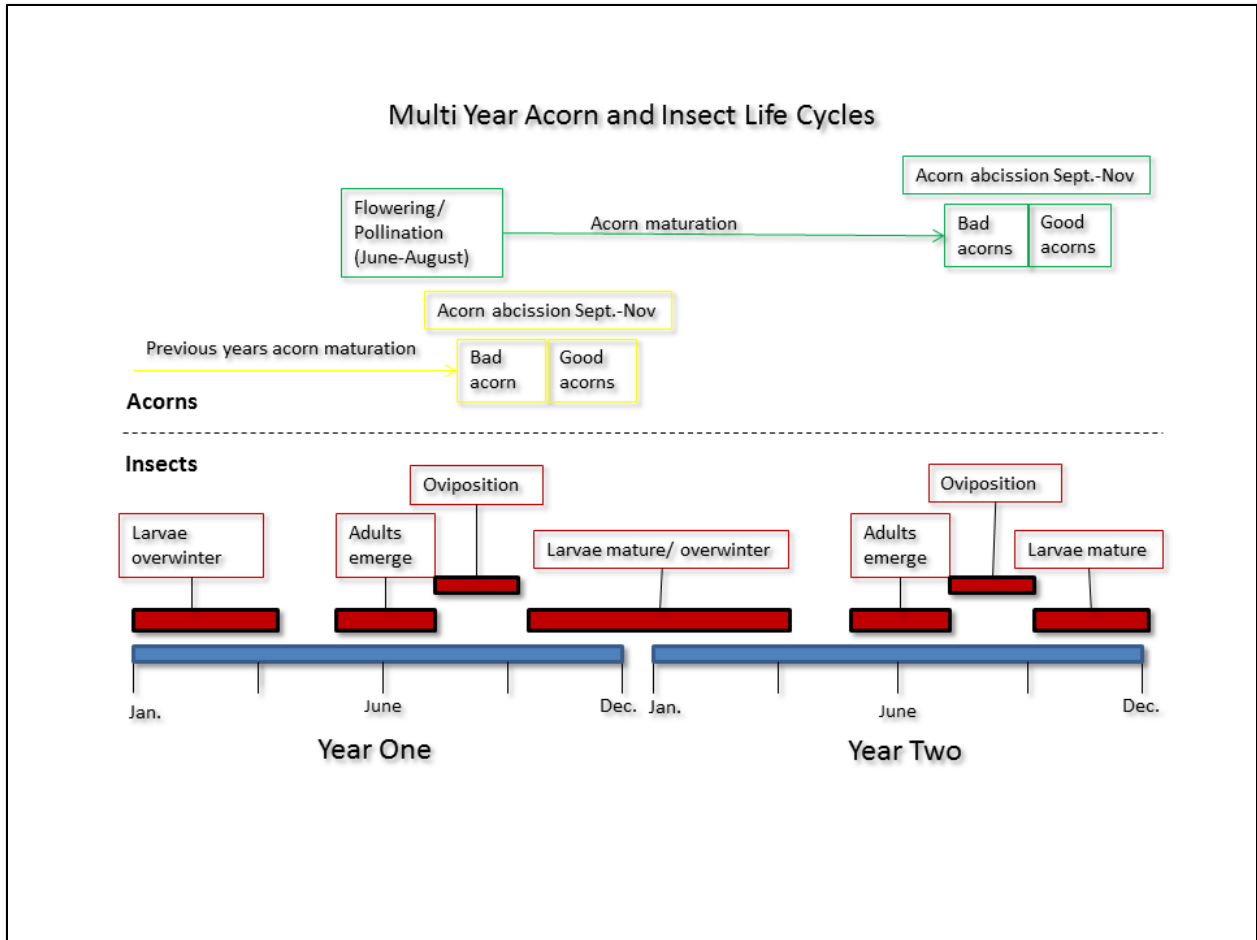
Multi Year Acorn and Insect Life Cycles

Acorn abcission Sept.-Nov

Flowering/ Pollination (June-August)

Acorn maturation

Bad acorns

Good acorns

Acorn abcission Sept.-Nov

Previous years acorn maturation

Bad acorn

Good acorns

Acorns

Insects

Oviposition

Oviposition

Larvae overwinter

Adults emerge

Larvae mature/ overwinter

Adults emerge

Larvae mature

Jan.

June

Dec.

Jan.

June

Dec.

Year One

Year Two